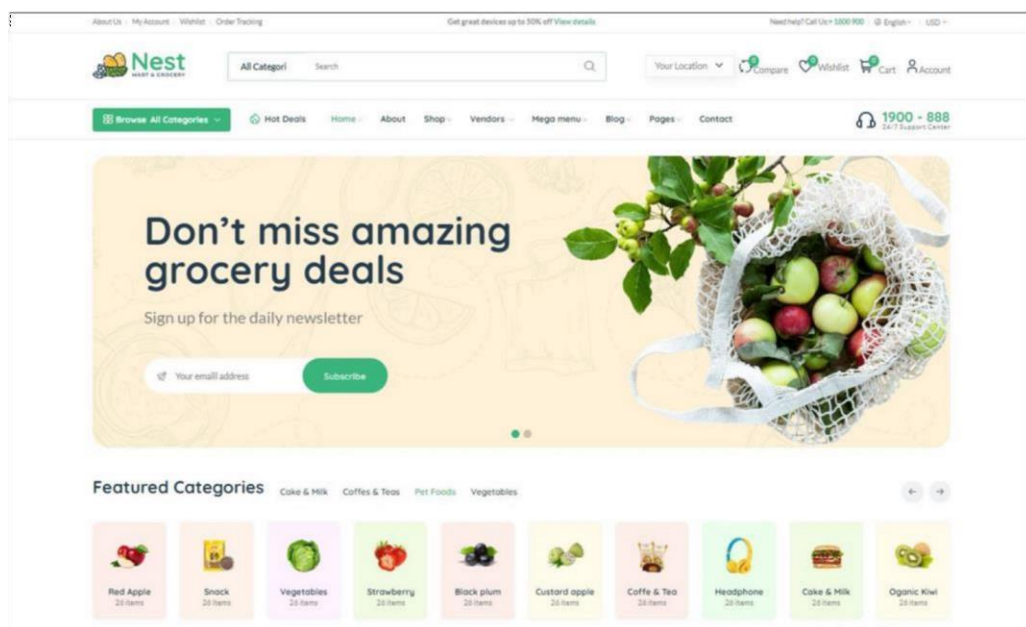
About Us | My Account | Wishlist | Order Tracking

Get great devices up to 50% off View details

Need help? Call Us: 1800 900 | English | USD

Nest
MART & GROCERY

All Categori
Search

Your Location
Compare
Wishlist
Cart
Account

Browse All Categories
Hot Deals
Home
About
Shop
Vendors
Mega menu
Blog
Pages
Contact

1900 - 888
24/7 Support Center

Don’t miss amazing grocery deals

Sign up for the daily newsletter

Your emaill address
Subscribe

Featured Categories
Cake & Milk
Coffes & Teas
Pet Foods
Vegetables

Red Apple
26 items
Snack
26 items
Vegetables
26 items
Strawberry
26 items
Black plum
26 items
Custard apple
26 items
Coffe & Tea
26 items
Headphone
26 items
Cake & Milk
26 items
Oganic Kiwi
26 items